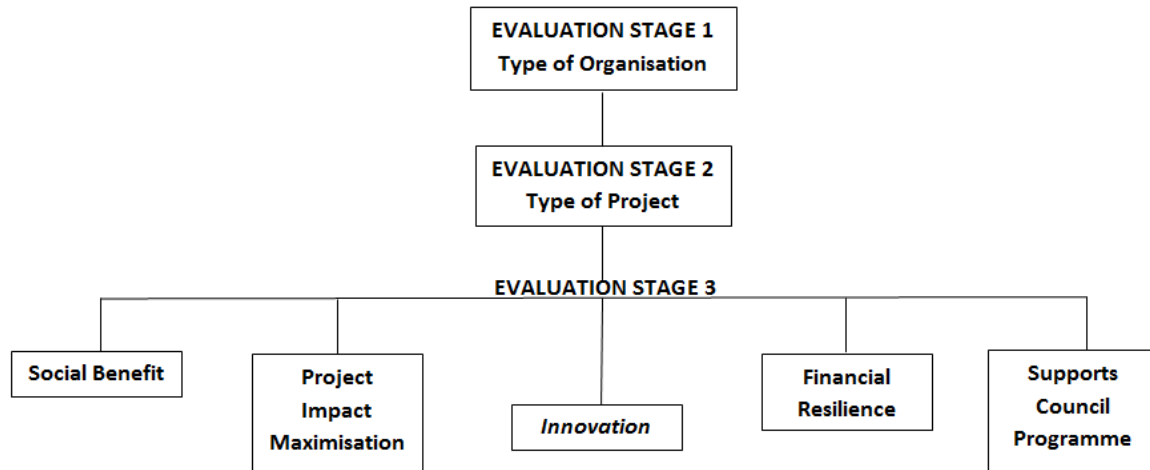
EVALUATION STAGE 1
Type of Organisation

EVALUATION STAGE 2
Type of Project

EVALUATION STAGE 3

Social Benefit

Project Impact Maximisation

*Innovation*

Financial Resilience

Supports Council Programme